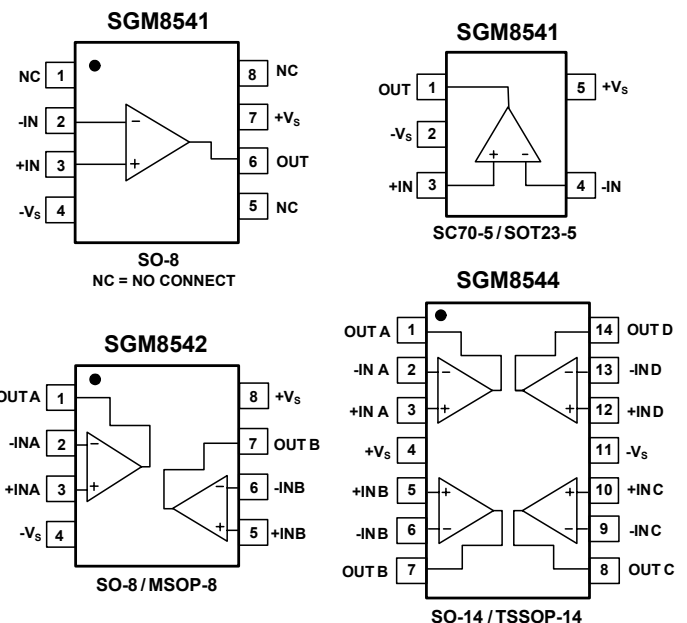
SGM8541

NC 1
-IN 2
+IN 3
$-V_S$ 4
8 NC
7 $+V_S$
6 OUT
5 NC

−
+

SO-8
NC = NO CONNECT

SGM8541

OUT 1
$-V_S$ 2
+IN 3
5 $+V_S$
4 -IN

+ −

SC70-5 / SOT23-5

SGM8542

OUTA 1
-INA 2
+INA 3
$-V_S$ 4
8 $+V_S$
7 OUT B
6 -INB
5 +INB

−
+
−
+

SO-8 / MSOP-8

SGM8544

OUT A 1
-IN A 2
+IN A 3
$+V_S$ 4
+IN B 5
-IN B 6
OUT B 7
14 OUT D
13 -IN D
12 +IN D
11 $-V_S$
10 +IN C
9 -IN C
8 OUT C

−
+
−
+
+
−
+
−

SO-14 / TSSOP-14